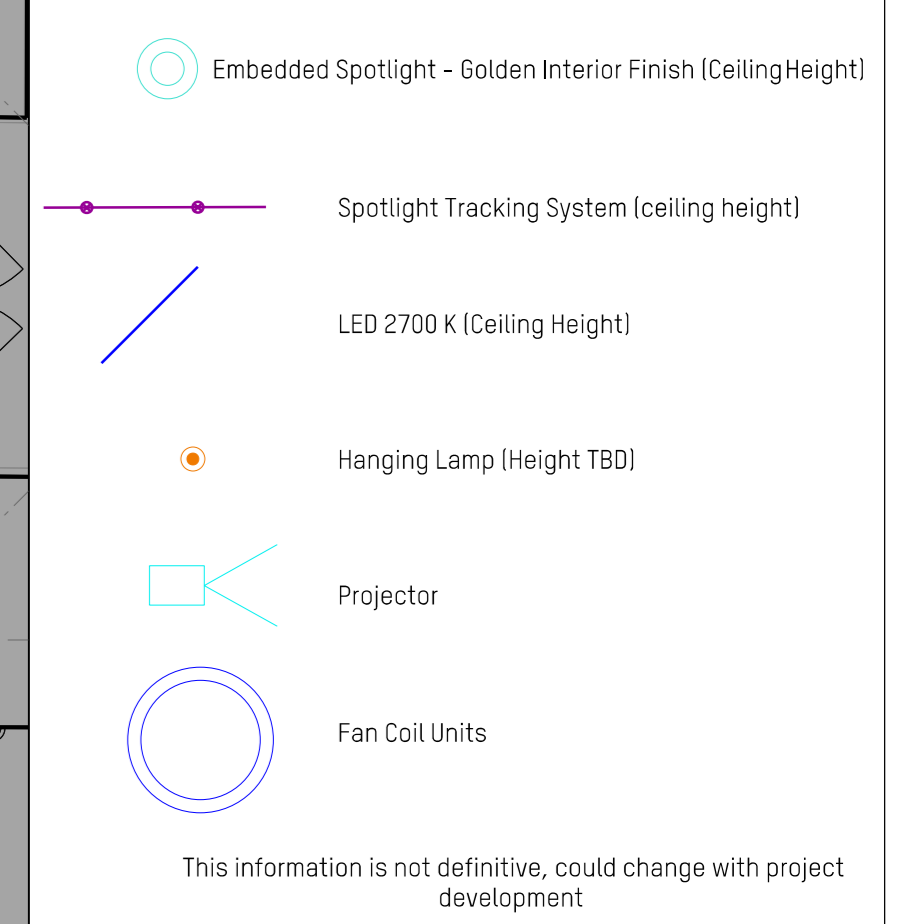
Embedded Spotlight - Golden Interior Finish (CeilingHeight)

Spotlight Tracking System (ceiling height)

LED 2700 K (Ceiling Height)

Hanging Lamp (Height TBD)

Projector

Fan Coil Units

This information is not definitive, could change with project development